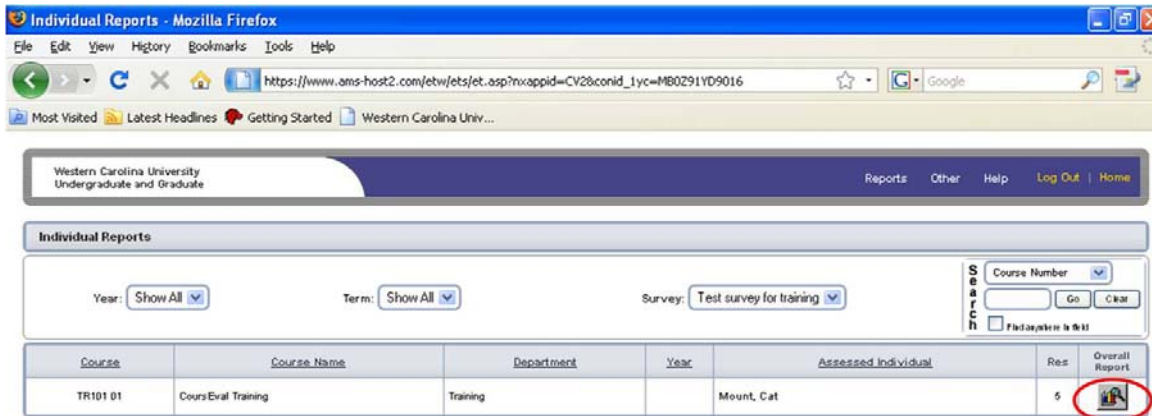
Individual Reports - Mozilla Firefox

File Edit View History Bookmarks Tools Help

https://www.ams-host2.com/etw/ets/et.asp?nxappid=CV2&conid_1yc=MB0291YD9016

Google

Most Visited Latest Headlines Getting Started Western Carolina Univ...

Western Carolina University
Undergraduate and Graduate

Reports Other Help Log Out | Home

Individual Reports

Year: Show All

Term: Show All

Survey: Test survey for training

Search

Course Number

Go Clear

Find anywhere in field

| Course | Course Name | Department | Year | Assessed Individual | Res | Overall Report |
|---|---|---|---|---|---|---|
| TR101 01 | CoursEval Training | Training | | Mount, Cat | 5 | |